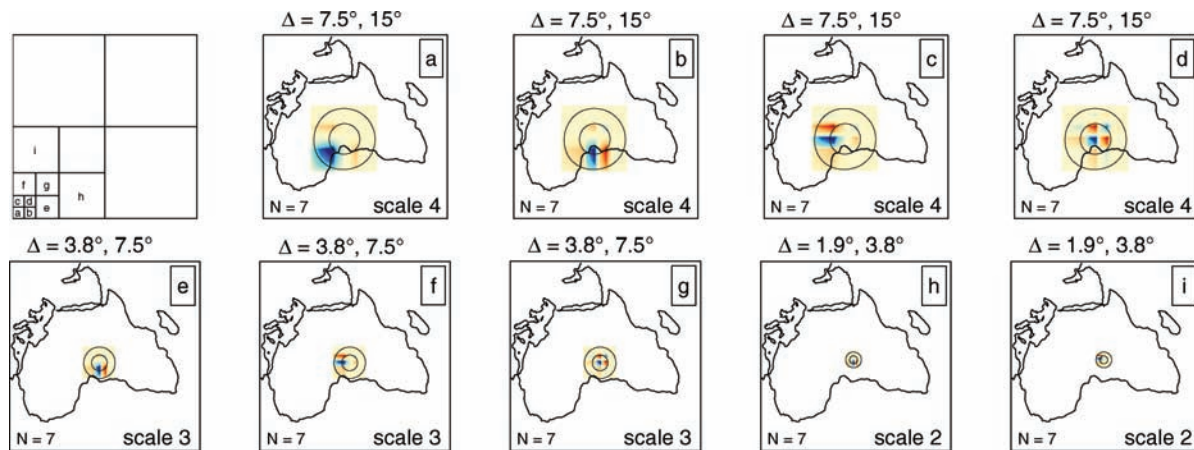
i

f g

c d
a b e

h

$\Delta = 7.5°, 15°$

a

N = 7 scale 4

$\Delta = 7.5°, 15°$

b

N = 7 scale 4

$\Delta = 7.5°, 15°$

c

N = 7 scale 4

$\Delta = 7.5°, 15°$

d

N = 7 scale 4

$\Delta = 3.8°, 7.5°$

e

N = 7 scale 3

$\Delta = 3.8°, 7.5°$

f

N = 7 scale 3

$\Delta = 3.8°, 7.5°$

g

N = 7 scale 3

$\Delta = 1.9°, 3.8°$

h

N = 7 scale 2

$\Delta = 1.9°, 3.8°$

i

N = 7 scale 2